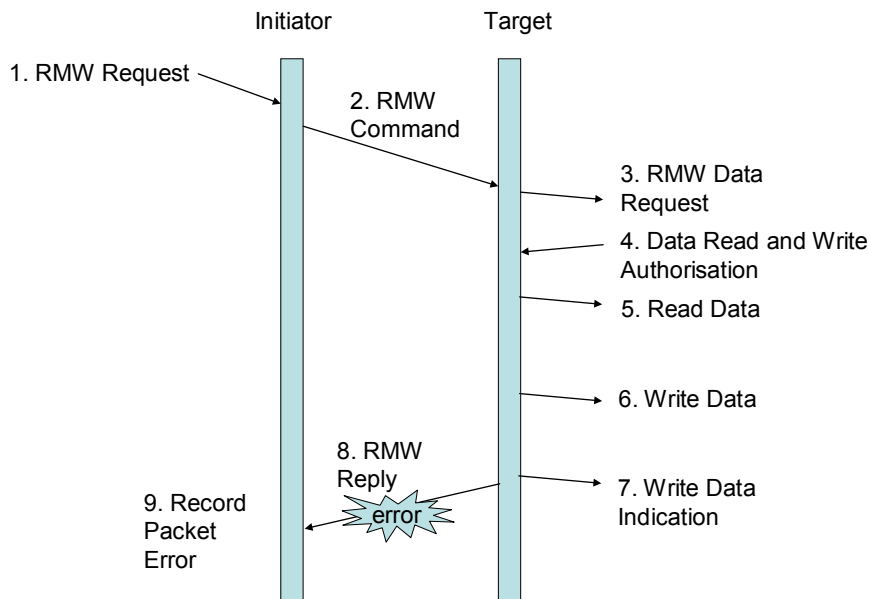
Initiator

Target

1. RMW Request

2. RMW Command

3. RMW Data Request

4. Data Read and Write Authorisation

5. Read Data

6. Write Data

8. RMW Reply

error

7. Write Data Indication

9. Record Packet Error